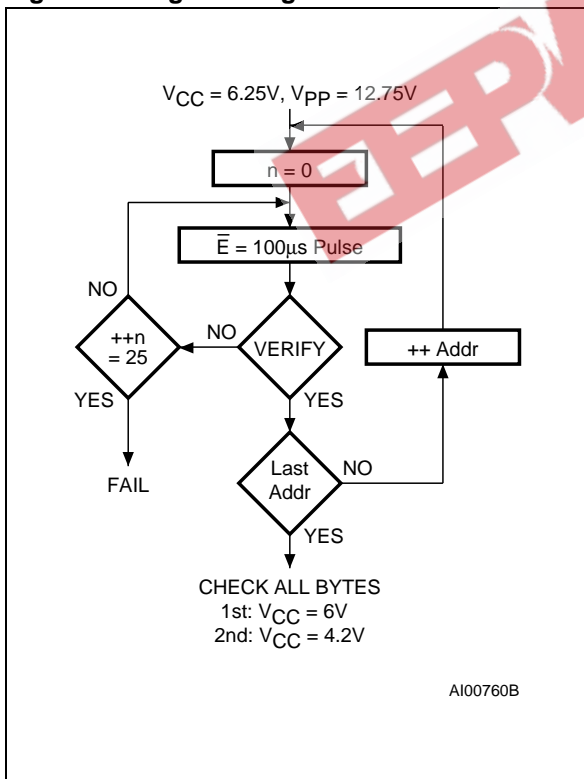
$V_{CC}$ = 6.25V, $V_{PP}$ = 12.75V

n = 0

$\overline{E}$ = 100µs Pulse

NO

++n = 25

NO

VERIFY

++ Addr

YES

YES

FAIL

Last Addr

NO

YES

CHECK ALL BYTES
1st: $V_{CC}$ = 6V
2nd: $V_{CC}$ = 4.2V

AI00760B